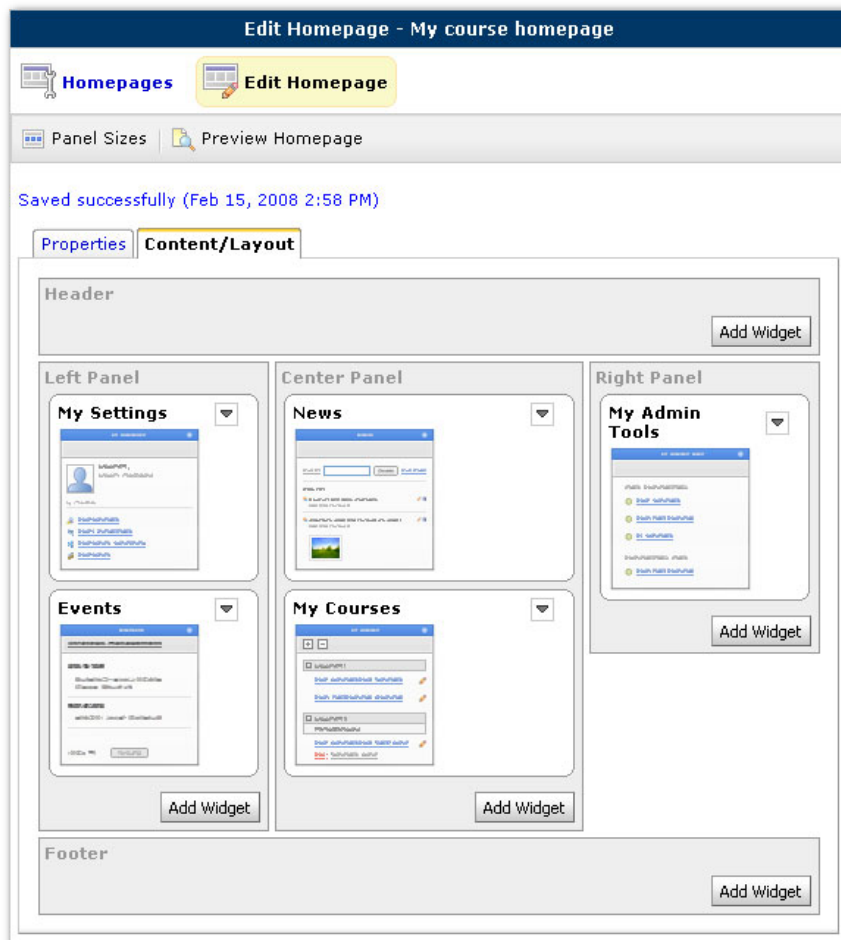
Edit Homepage - My course homepage

Homepages

Edit Homepage

Panel Sizes

Preview Homepage

Saved successfully (Feb 15, 2008 2:58 PM)

Properties

Content/Layout

Header

Add Widget

Left Panel

My Settings

Events

Add Widget

Center Panel

News

My Courses

Add Widget

Right Panel

My Admin Tools

Add Widget

Footer

Add Widget